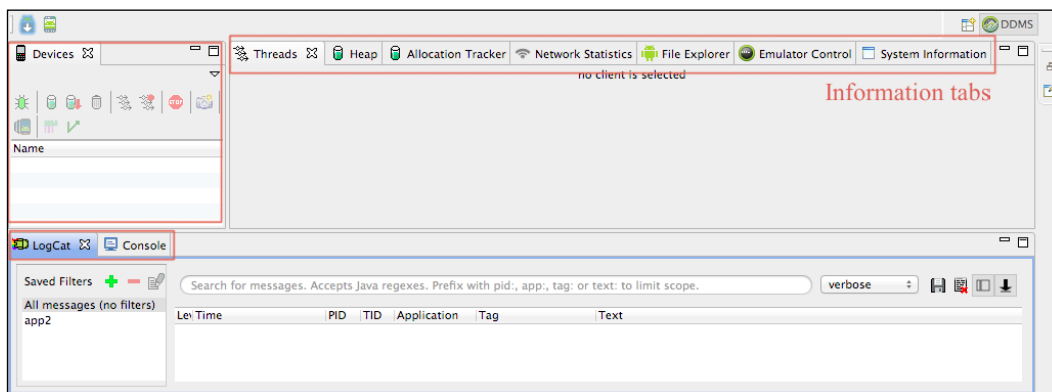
DDMS

Devices

Name

Threads Heap Allocation Tracker Network Statistics File Explorer Emulator Control System Information

no client is selected

Information tabs

LogCat Console

Saved Filters

All messages (no filters)
app2

Search for messages. Accepts Java regexes. Prefix with pid:, app:, tag: or text: to limit scope.

verbose

| Lev | Time | PID | TID | Application | Tag | Text |
|---|---|---|---|---|---|---|